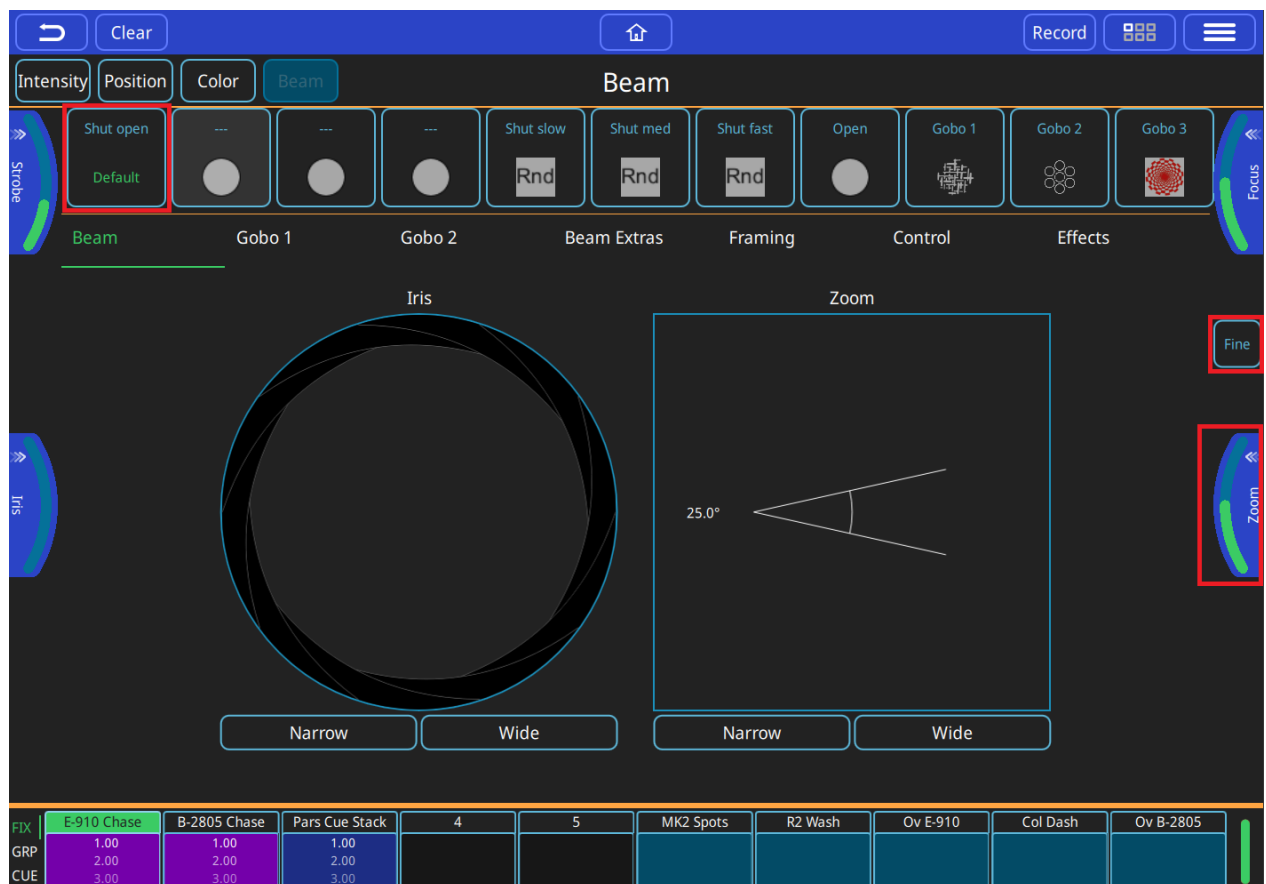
Clear

Record

Intensity Position Color Beam

Beam

Strobe

Shut open
Default

---

---

---

Shut slow
Rnd

Shut med
Rnd

Shut fast
Rnd

Open

Gobo 1

Gobo 2

Gobo 3

Focus

Beam Gobo 1 Gobo 2 Beam Extras Framing Control Effects

Iris

Zoom

Fine

Iris

25.0°

Zoom

Narrow Wide

Narrow Wide

FIX
GRP
CUE

| E-910 Chase | B-2805 Chase | Pars Cue Stack | 4 | 5 | MK2 Spots | R2 Wash | Ov E-910 | Col Dash | Ov B-2805 |
|---|---|---|---|---|---|---|---|---|---|
| 1.00 | 1.00 | 1.00 | | | | | | | |
| 2.00 | 2.00 | 2.00 | | | | | | | |
| 3.00 | 3.00 | 3.00 | | | | | | | |